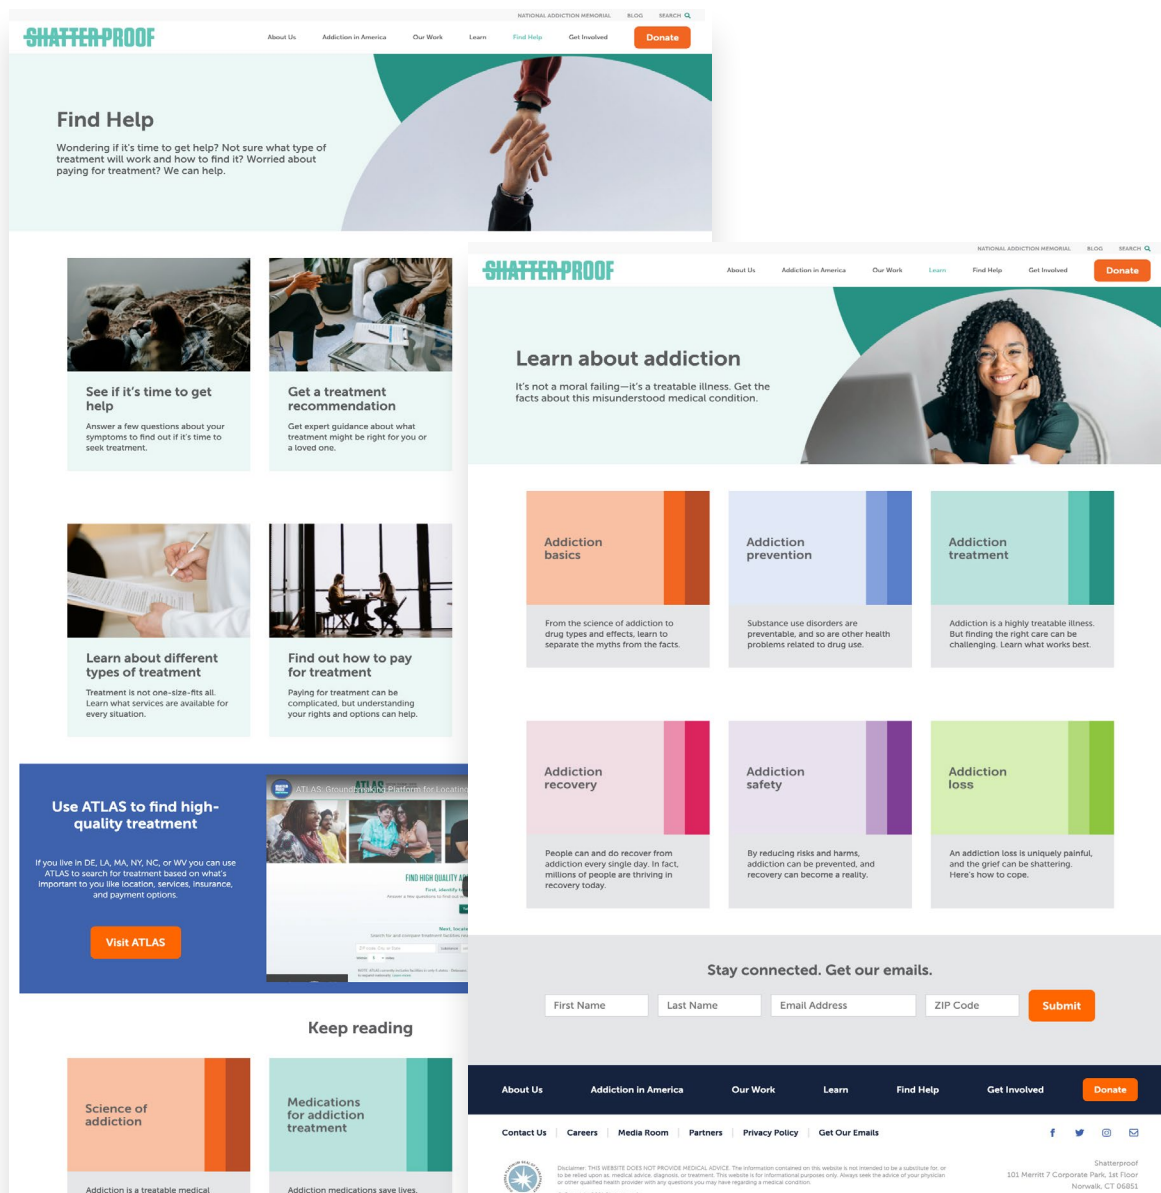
NATIONAL ADDICTION MEMORIAL BLOG SEARCH

SHATTERPROOF

About Us Addiction in America Our Work Learn Find Help Get Involved Donate

Find Help

Wondering if it's time to get help? Not sure what type of treatment will work and how to find it? Worried about paying for treatment? We can help.

See if it's time to get help

Answer a few questions about your symptoms to find out if it's time to seek treatment.

Get a treatment recommendation

Get expert guidance about what treatment might be right for you or a loved one.

Learn about different types of treatment

Treatment is not one-size-fits all. Learn what services are available for every situation.

Find out how to pay for treatment

Paying for treatment can be complicated, but understanding your rights and options can help.

Use ATLAS to find high-quality treatment

If you live in DE, LA, MA, NY, NC, or WV you can use ATLAS to search for treatment based on what's important to you like location, services, insurance, and payment options.

Visit ATLAS

ATLAS: Groundbreaking Platform for Locating

FIND HIGH QUALITY A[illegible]

Keep reading

Science of addiction

Addiction is a treatable medical

Medications for addiction treatment

Addiction medications save lives.

NATIONAL ADDICTION MEMORIAL BLOG SEARCH

SHATTERPROOF

About Us Addiction in America Our Work Learn Find Help Get Involved Donate

Learn about addiction

It's not a moral failing—it's a treatable illness. Get the facts about this misunderstood medical condition.

Addiction basics

From the science of addiction to drug types and effects, learn to separate the myths from the facts.

Addiction prevention

Substance use disorders are preventable, and so are other health problems related to drug use.

Addiction treatment

Addiction is a highly treatable illness. But finding the right care can be challenging. Learn what works best.

Addiction recovery

People can and do recover from addiction every single day. In fact, millions of people are thriving in recovery today.

Addiction safety

By reducing risks and harms, addiction can be prevented, and recovery can become a reality.

Addiction loss

An addiction loss is uniquely painful, and the grief can be shattering. Here's how to cope.

Stay connected. Get our emails.

First Name Last Name Email Address ZIP Code Submit

About Us Addiction in America Our Work Learn Find Help Get Involved Donate

Contact Us | Careers | Media Room | Partners | Privacy Policy | Get Our Emails

Disclaimer: THIS WEBSITE DOES NOT PROVIDE MEDICAL ADVICE. The information contained on this website is not intended to be a substitute for, or to be relied upon as, medical advice, diagnosis, or treatment. This website is for informational purposes only. Always seek the advice of your physician or other qualified health provider with any questions you may have regarding a medical condition.

Shatterproof
101 Merritt 7 Corporate Park, 1st Floor
Norwalk, CT 06851